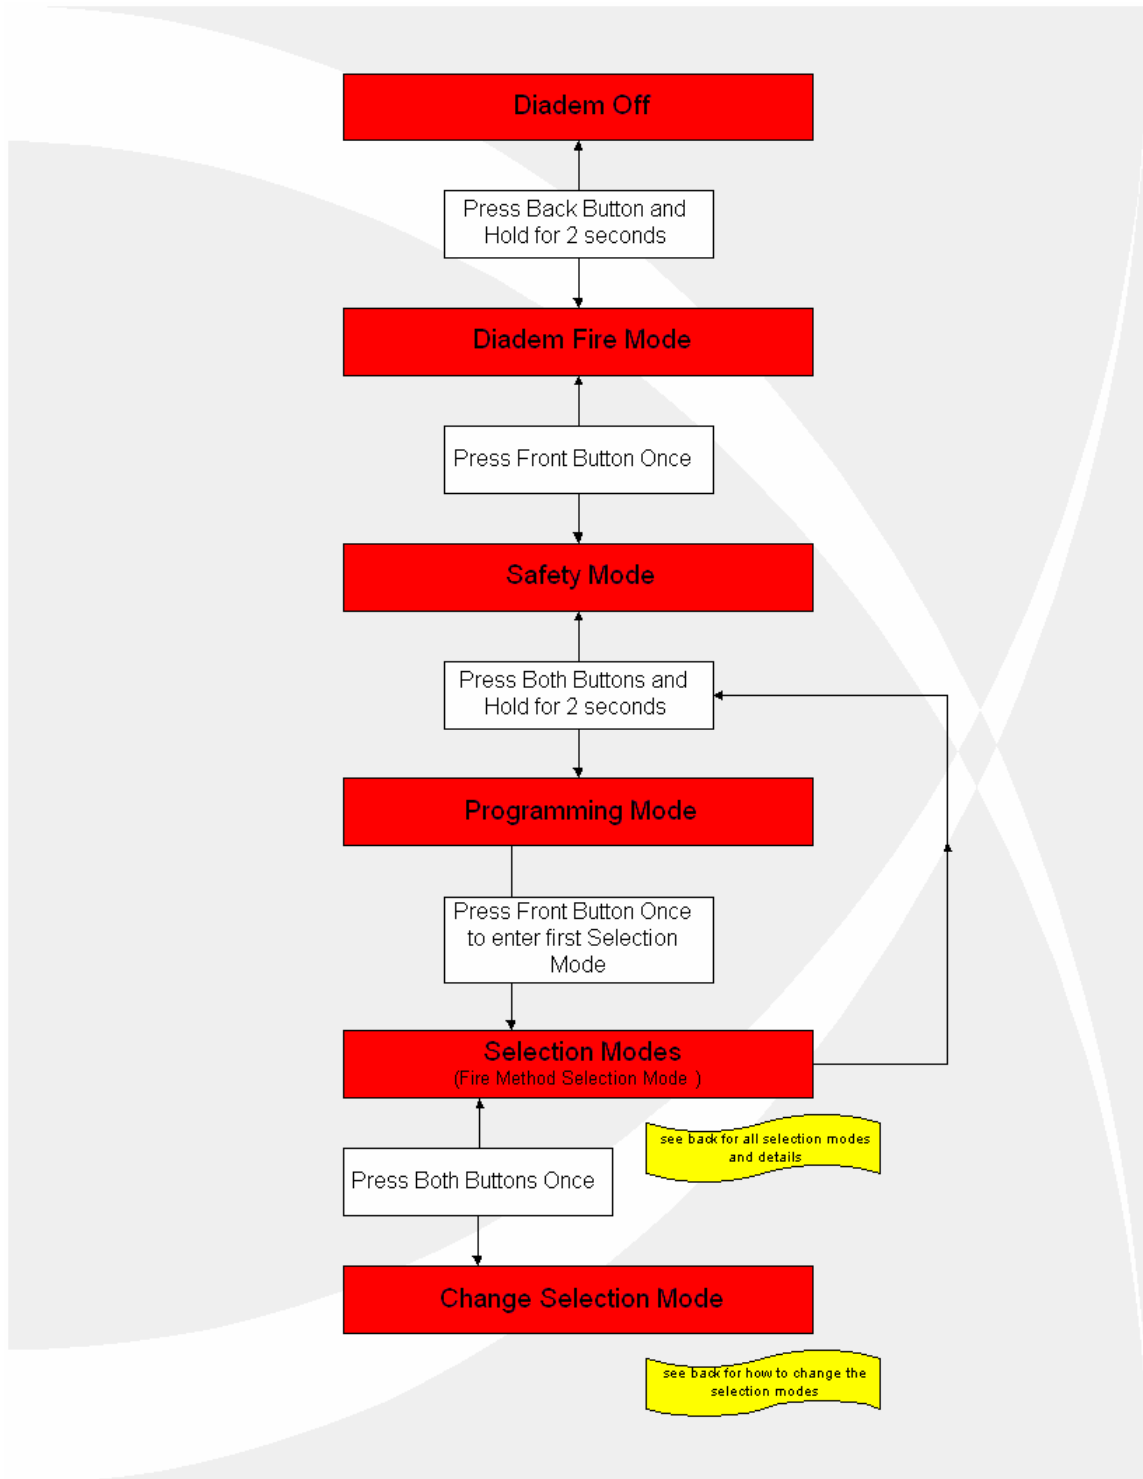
Diadem Off

Press Back Button and Hold for 2 seconds

Diadem Fire Mode

Press Front Button Once

Safety Mode

Press Both Buttons and Hold for 2 seconds

Programming Mode

Press Front Button Once to enter first Selection Mode

Selection Modes
(Fire Method Selection Mode )

see back for all selection modes and details

Press Both Buttons Once

Change Selection Mode

see back for how to change the selection modes